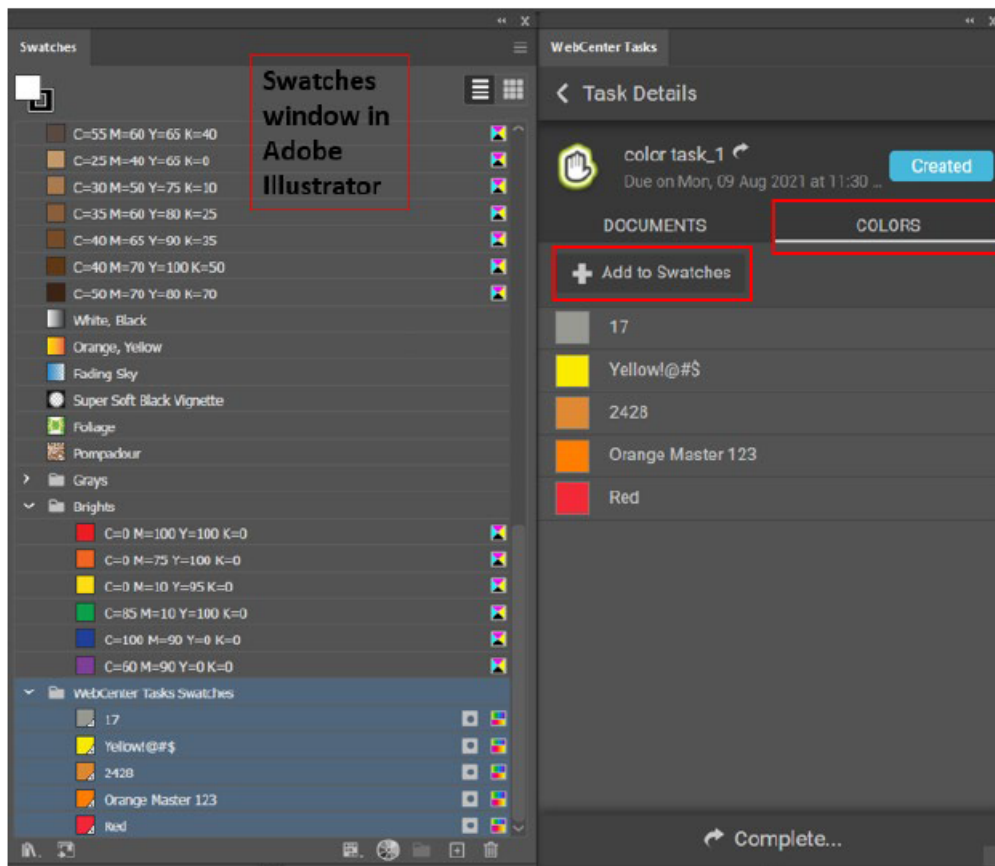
Swatches

Swatches window in Adobe Illustrator

C=55 M=60 Y=65 K=40
C=25 M=40 Y=65 K=0
C=30 M=50 Y=75 K=10
C=35 M=60 Y=80 K=25
C=40 M=65 Y=90 K=35
C=40 M=70 Y=100 K=50
C=50 M=70 Y=80 K=70
White, Black
Orange, Yellow
Fading Sky
Super Soft Black Vignette
Foliage
Pompadour
Grays
Brights
C=0 M=100 Y=100 K=0
C=0 M=75 Y=100 K=0
C=0 M=10 Y=95 K=0
C=85 M=10 Y=100 K=0
C=100 M=90 Y=0 K=0
C=60 M=90 Y=0 K=0
WebCenter Tasks Swatches
17
Yellow!@#$
2428
Orange Master 123
Red

WebCenter Tasks

Task Details

color task_1
Due on Mon, 09 Aug 2021 at 11:30 ...
Created

DOCUMENTS
COLORS

Add to Swatches

17
Yellow!@#$
2428
Orange Master 123
Red

Complete...